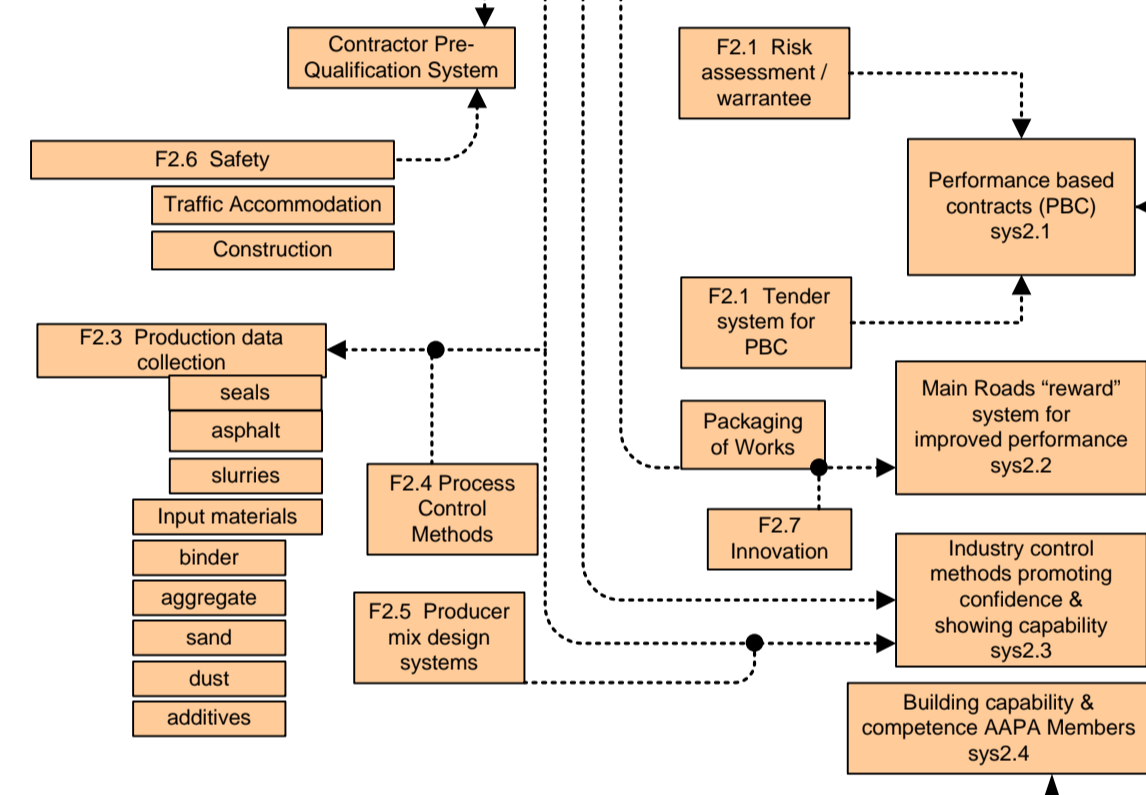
Contractor Pre-Qualification System

F2.1 Risk assessment / warrantee

F2.6 Safety

Traffic Accommodation

Construction

Performance based contracts (PBC) sys2.1

F2.1 Tender system for PBC

F2.3 Production data collection

seals

asphalt

slurries

Input materials

binder

aggregate

sand

dust

additives

F2.4 Process Control Methods

Packaging of Works

Main Roads “reward” system for improved performance sys2.2

F2.7 Innovation

Industry control methods promoting confidence & showing capability sys2.3

F2.5 Producer mix design systems

Building capability & competence AAPA Members sys2.4